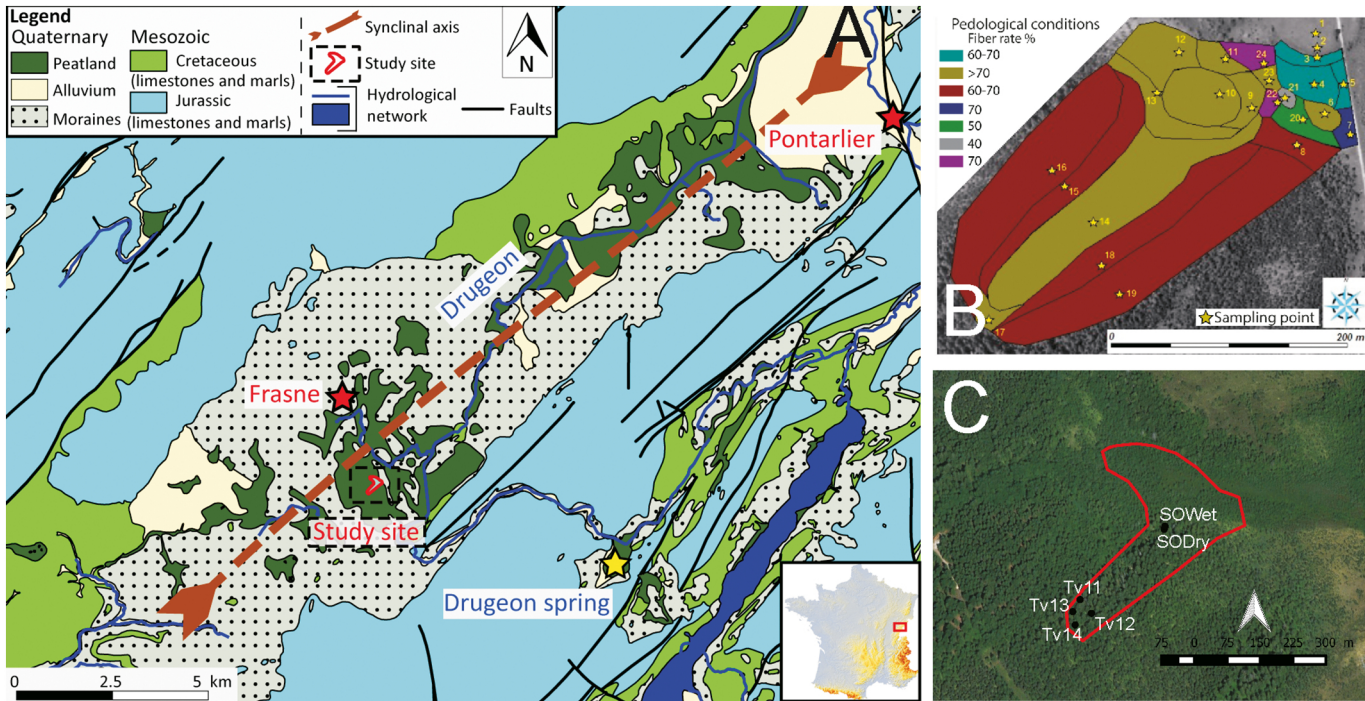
Legend
Quaternary
Peatland
Alluvium
Moraines
Mesozoic
Cretaceous (limestones and marls)
Jurassic (limestones and marls)
Synclinal axis
Study site
Hydrological network
Faults
N

A

Pontarlier
Drugeon
Frasne
Study site
Drugeon spring

0 2.5 5 km

Pedological conditions
Fiber rate %
60-70
>70
60-70
70
50
40
70

1 2 3 4 5 6 7 8 9 10 11 12 13 14 15 16 17 18 19 20 21 22 23 24

B

Sampling point
0 200 m

C

SOWet
SODry
Tv11
Tv13
Tv12
Tv14
75 0 75 150 225 300 m